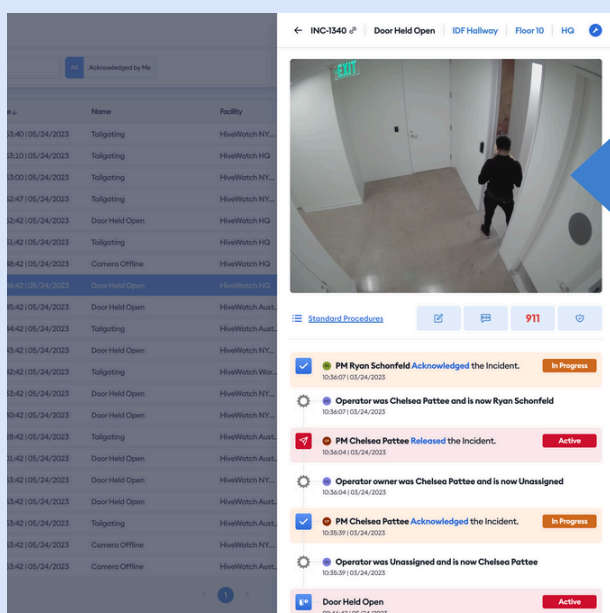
All Acknowledged by Me

| e↓ | Name | Facility |
|---|---|---|
| 3:40 \| 05/24/2023 | Tailgating | HiveWatch NY... |
| 3:10 \| 05/24/2023 | Tailgating | HiveWatch HQ |
| 3:00 \| 05/24/2023 | Tailgating | HiveWatch NY... |
| 2:47 \| 05/24/2023 | Tailgating | HiveWatch NY... |
| 2:42 \| 05/24/2023 | Door Held Open | HiveWatch HQ |
| 2:42 \| 05/24/2023 | Tailgating | HiveWatch HQ |
| 8:42 \| 05/24/2023 | Camera Offline | HiveWatch HQ |
| 6:42 \| 05/24/2023 | Door Held Open | HiveWatch Aust... |
| 5:42 \| 05/24/2023 | Door Held Open | HiveWatch NY... |
| 4:42 \| 05/24/2023 | Tailgating | HiveWatch NY... |
| 3:42 \| 05/24/2023 | Door Held Open | HiveWatch NY... |
| 3:42 \| 05/24/2023 | Tailgating | HiveWatch Wa... |
| 3:42 \| 05/24/2023 | Door Held Open | HiveWatch NY... |
| 0:42 \| 05/24/2023 | Door Held Open | HiveWatch NY... |
| 3:42 \| 05/24/2023 | Tailgating | HiveWatch Aust... |
| 3:42 \| 05/24/2023 | Door Held Open | HiveWatch NY... |
| 3:42 \| 05/24/2023 | Door Held Open | HiveWatch NY... |
| 3:42 \| 05/24/2023 | Door Held Open | HiveWatch Aust... |
| 3:42 \| 05/24/2023 | Tailgating | HiveWatch NY... |
| 3:42 \| 05/24/2023 | Camera Offline | HiveWatch NY... |
| 3:42 \| 05/24/2023 | Camera Offline | HiveWatch NY... |

1

← INC-1340 Door Held Open IDF Hallway Floor 10 HQ

EXIT

Standard Procedures 911

PM Ryan Schonfeld Acknowledged the Incident. In Progress
10:36:07 | 03/24/2023

Operator was Chelsea Pattee and is now Ryan Schonfeld
10:36:07 | 03/24/2023

PM Chelsea Pattee Released the Incident. Active
10:36:04 | 03/24/2023

Operator owner was Chelsea Pattee and is now Unassigned
10:36:04 | 03/24/2023

PM Chelsea Pattee Acknowledged the Incident. In Progress
10:35:39 | 03/24/2023

Operator was Unassigned and is now Chelsea Pattee
10:35:39 | 03/24/2023

Door Held Open Active
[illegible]